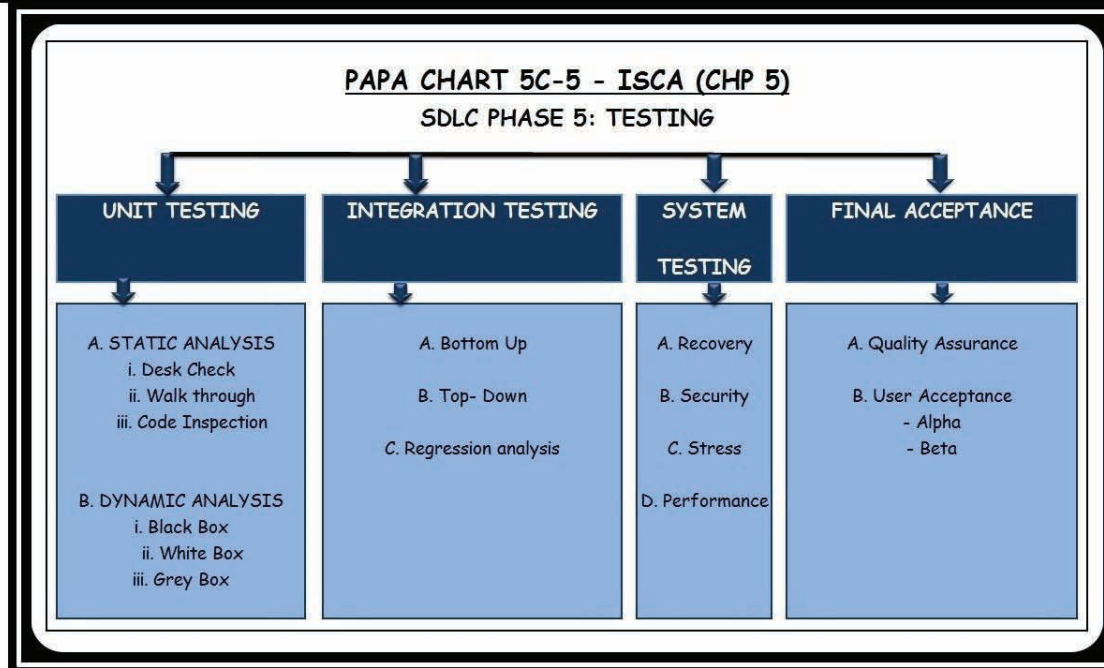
PAPA CHART 5C-5 - ISCA (CHP 5)
SDLC PHASE 5: TESTING

UNIT TESTING

A. STATIC ANALYSIS
i. Desk Check
ii. Walk through
iii. Code Inspection

B. DYNAMIC ANALYSIS
i. Black Box
ii. White Box
iii. Grey Box

INTEGRATION TESTING

A. Bottom Up

B. Top- Down

C. Regression analysis

SYSTEM TESTING

A. Recovery

B. Security

C. Stress

D. Performance

FINAL ACCEPTANCE

A. Quality Assurance

B. User Acceptance
- Alpha
- Beta